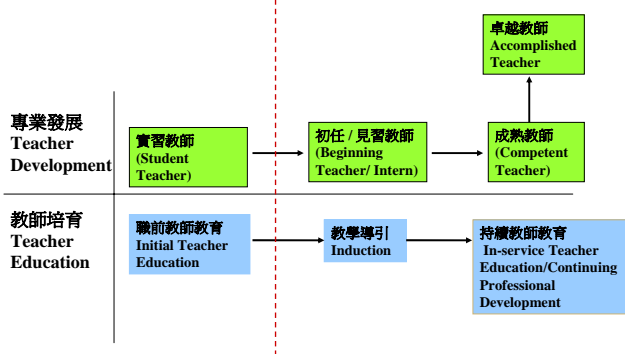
卓越教師
Accomplished Teacher

專業發展
Teacher Development

實習教師
(Student Teacher)

初任 / 見習教師
(Beginning Teacher/ Intern)

成熟教師
(Competent Teacher)

教師培育
Teacher Education

職前教師教育
Initial Teacher Education

教學導引
Induction

持續教師教育
In-service Teacher Education/Continuing Professional Development